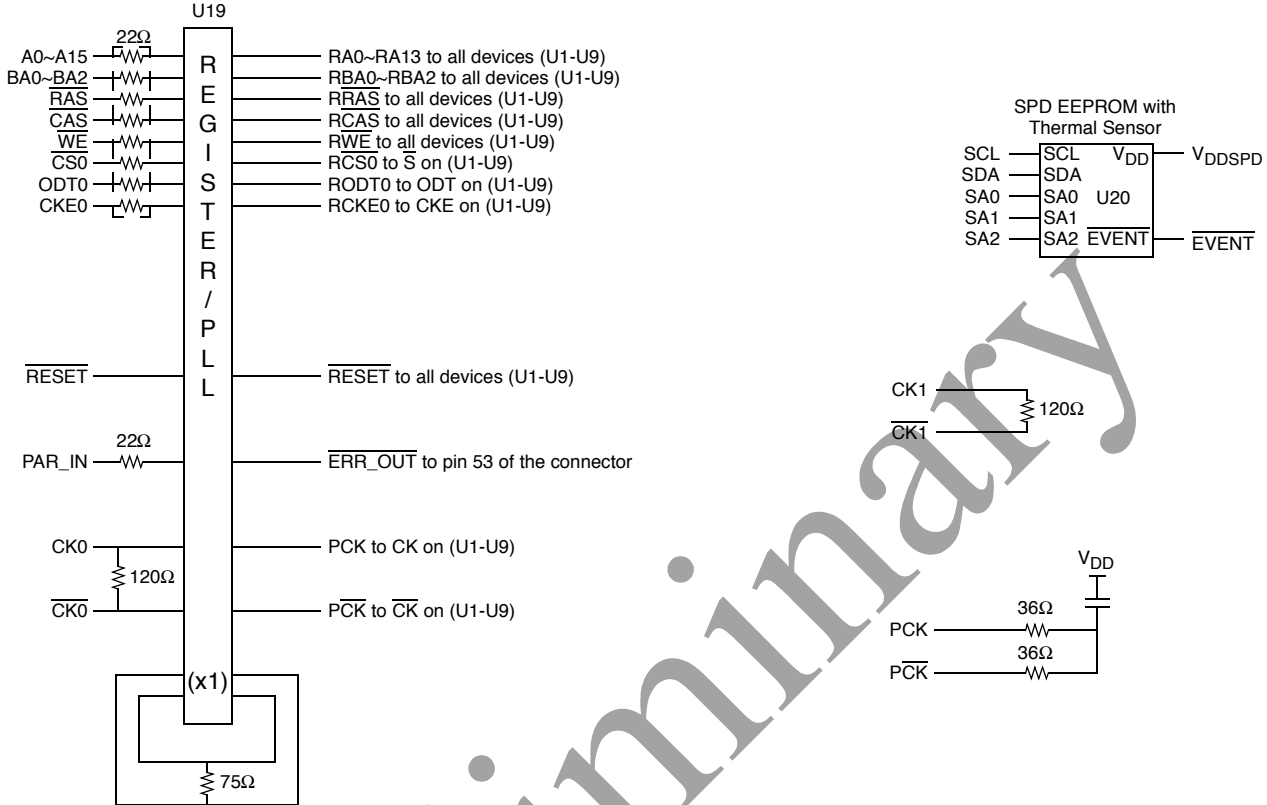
U19

22Ω

A0~A15
BA0~BA2
$\overline{RAS}$
$\overline{CAS}$
$\overline{WE}$
$\overline{CS0}$
ODT0
CKE0

R E G I S T E R / P L L

RA0~RA13 to all devices (U1-U9)
RBA0~RBA2 to all devices (U1-U9)
R$\overline{RAS}$ to all devices (U1-U9)
R$\overline{CAS}$ to all devices (U1-U9)
R$\overline{WE}$ to all devices (U1-U9)
R$\overline{CS0}$ to $\overline{S}$ on (U1-U9)
RODT0 to ODT on (U1-U9)
RCKE0 to CKE on (U1-U9)

SPD EEPROM with Thermal Sensor

SCL
SDA
SA0
SA1
SA2

SCL
SDA
SA0
SA1
SA2
$V_{DD}$
U20
$\overline{EVENT}$

$V_{DDSPD}$
$\overline{EVENT}$

$\overline{RESET}$
$\overline{RESET}$ to all devices (U1-U9)

CK1
$\overline{CK1}$
120Ω

22Ω
PAR_IN
$\overline{ERR\_OUT}$ to pin 53 of the connector

CK0
120Ω
$\overline{CK0}$

PCK to CK on (U1-U9)
P$\overline{CK}$ to $\overline{CK}$ on (U1-U9)

$V_{DD}$
36Ω
PCK
36Ω
P$\overline{CK}$

(x1)

75Ω

Preliminary